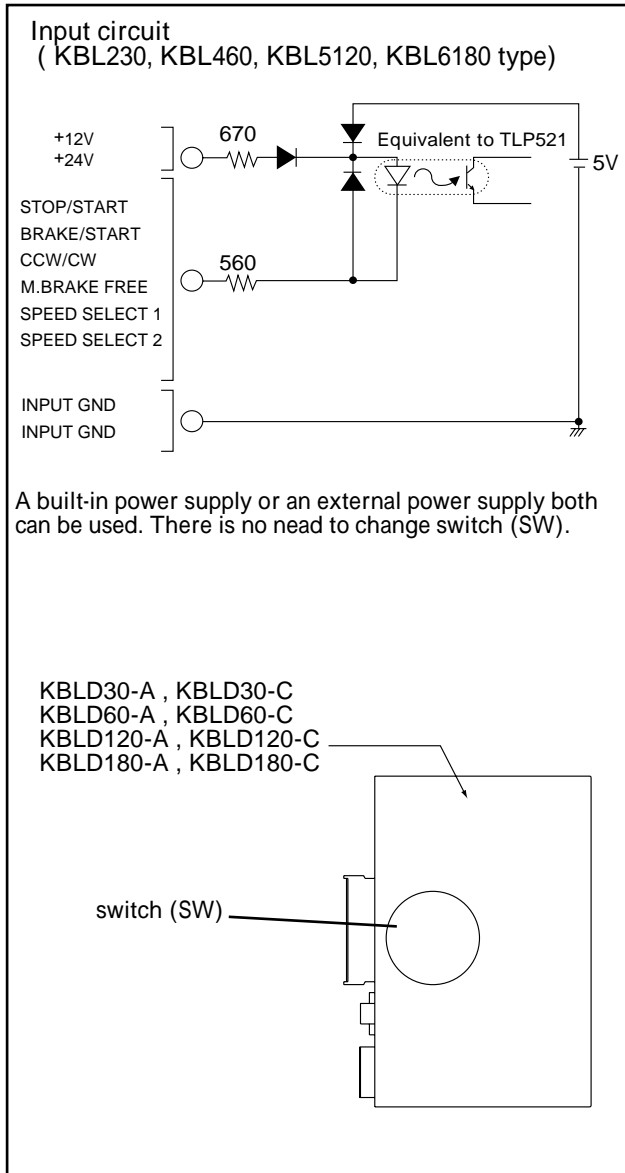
Input circuit
( KBL230, KBL460, KBL5120, KBL6180 type)

+12V
+24V
670
Equivalent to TLP521
5V
STOP/START
BRAKE/START
CCW/CW
M.BRAKE FREE
SPEED SELECT 1
SPEED SELECT 2
560
INPUT GND
INPUT GND

A built-in power supply or an external power supply both can be used. There is no nead to change switch (SW).

KBLD30-A , KBLD30-C
KBLD60-A , KBLD60-C
KBLD120-A , KBLD120-C
KBLD180-A , KBLD180-C

switch (SW)